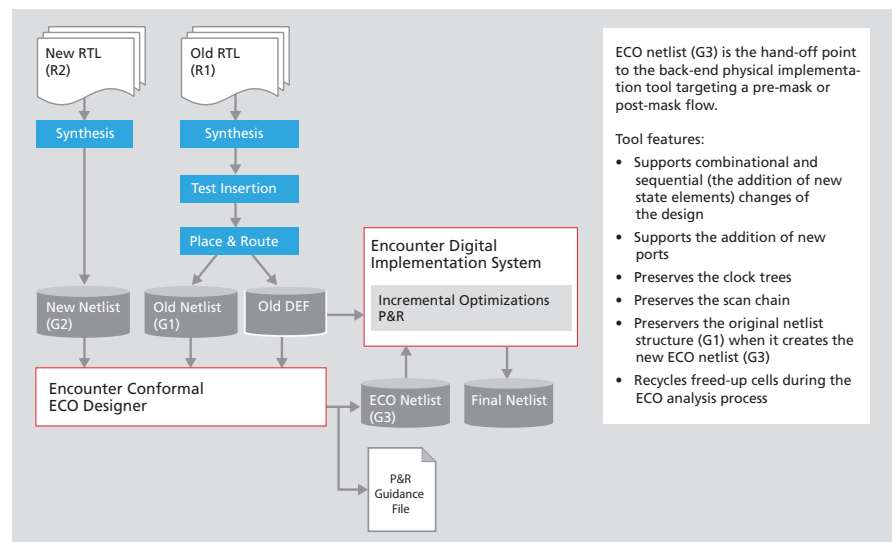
New RTL (R2)

Old RTL (R1)

Synthesis

Synthesis

Test Insertion

Place & Route

Encounter Digital Implementation System

Incremental Optimizations P&R

New Netlist (G2)

Old Netlist (G1)

Old DEF

Encounter Conformal ECO Designer

ECO Netlist (G3)

Final Netlist

P&R Guidance File

ECO netlist (G3) is the hand-off point to the back-end physical implementation tool targeting a pre-mask or post-mask flow.

Tool features:

• Supports combinational and sequential (the addition of new state elements) changes of the design

• Supports the addition of new ports

• Preserves the clock trees

• Preserves the scan chain

• Preservers the original netlist structure (G1) when it creates the new ECO netlist (G3)

• Recycles freed-up cells during the ECO analysis process